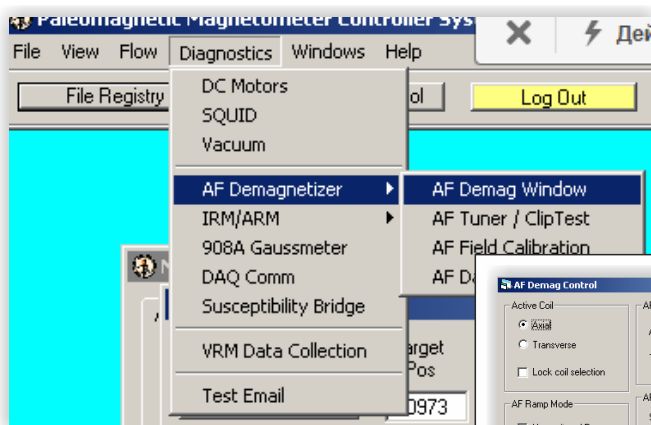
Paleomagnetic Magnetometer Controller Sys

Дей

File View Flow Diagnostics Windows Help

File Registry

ol

Log Out

DC Motors
SQUID
Vacuum
AF Demagnetizer
IRM/ARM
908A Gaussmeter
DAQ Comm
Susceptibility Bridge
VRM Data Collection
Test Email

AF Demag Window
AF Tuner / ClipTest
AF Field Calibration
AF D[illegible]

arget
Pos

0973

AF Demag Control

Active Coil
Axial
Transverse
Lock coil selection

AF Ramp Mode